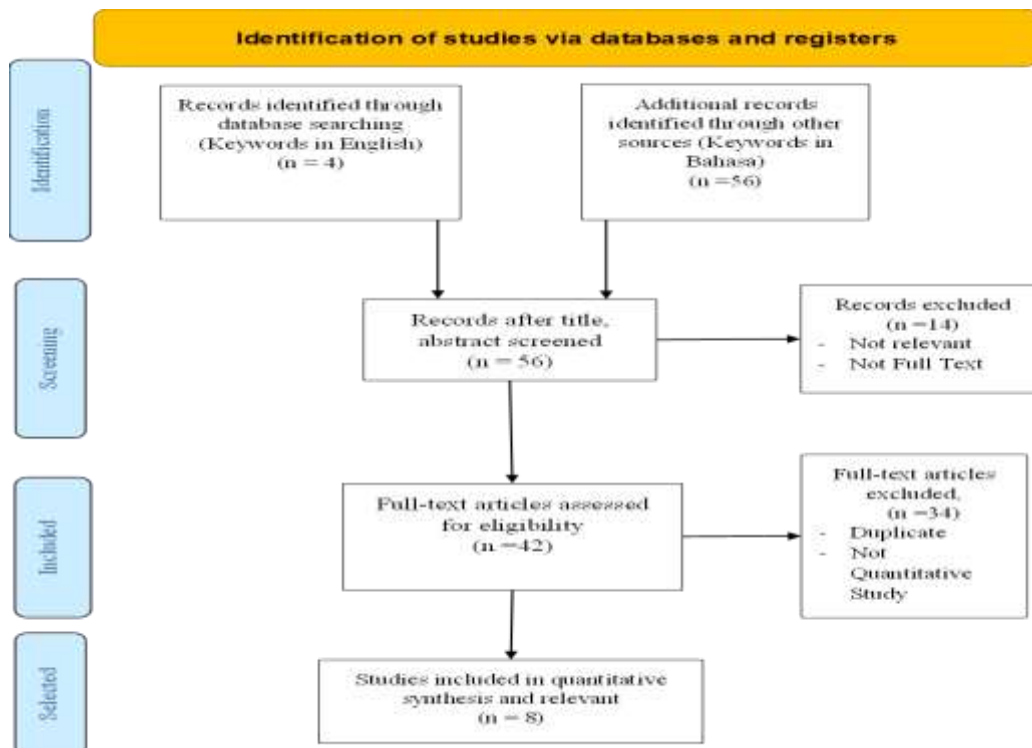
Identification of studies via databases and registers

Identification

Records identified through database searching (Keywords in English) (n = 4)

Additional records identified through other sources (Keywords in Bahasa) (n =56)

Screening

Records after title, abstract screened (n = 56)

Records excluded (n =14)
- Not relevant
- Not Full Text

Included

Full-text articles assessed for eligibility (n =42)

Full-text articles excluded, (n =34)
- Duplicate
- Not Quantitative Study

Selected

Studies included in quantitative synthesis and relevant (n = 8)